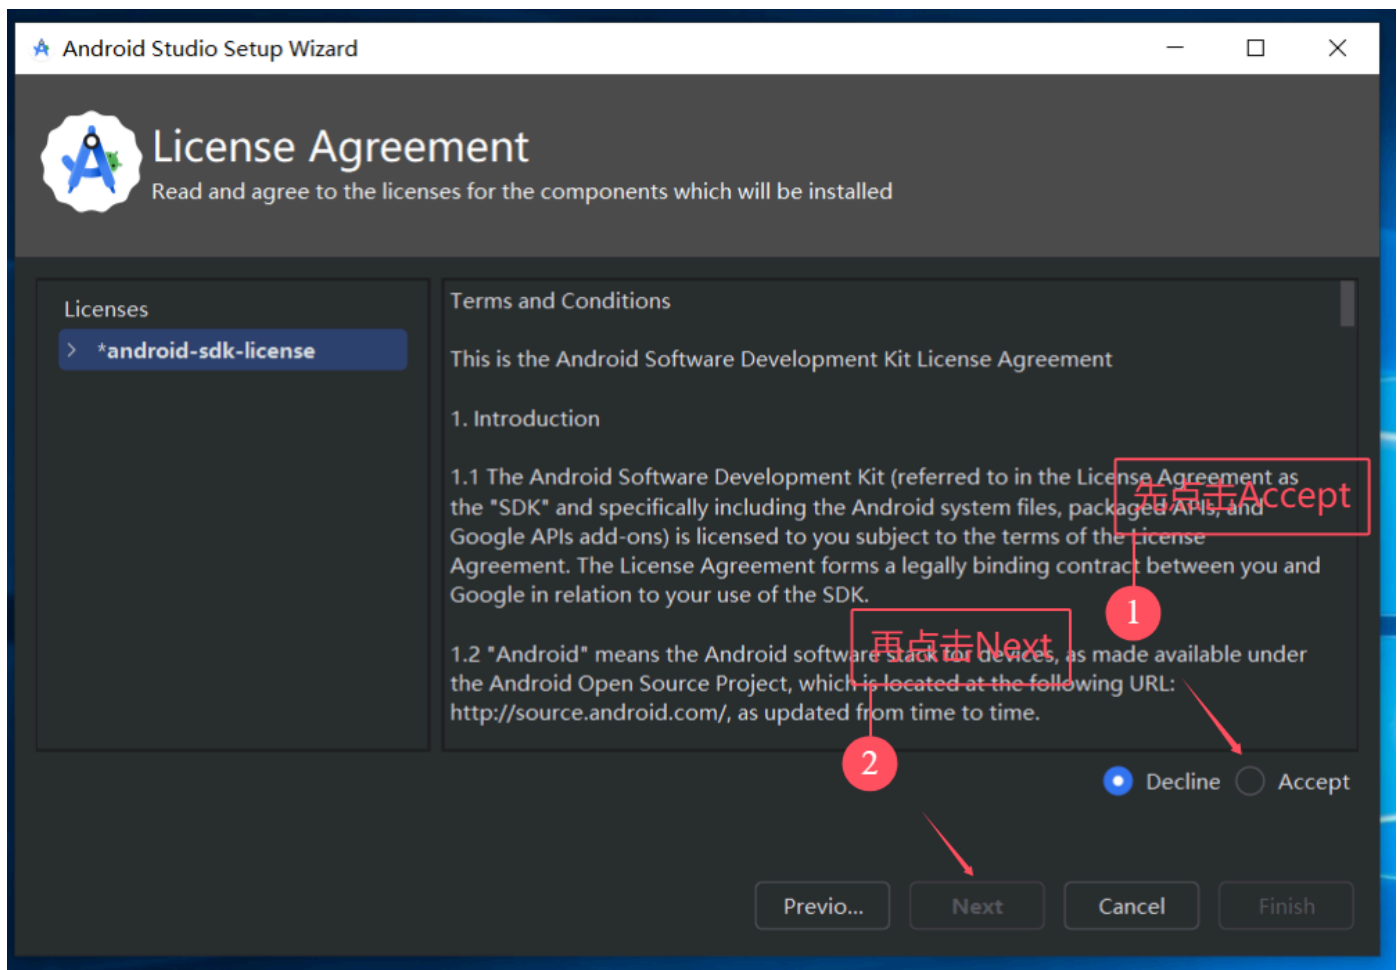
Android Studio Setup Wizard

License Agreement

Read and agree to the licenses for the components which will be installed

Licenses

*android-sdk-license

Terms and Conditions

This is the Android Software Development Kit License Agreement

1. Introduction

1.1 The Android Software Development Kit (referred to in the License Agreement as the "SDK" and specifically including the Android system files, packaged APIs, and Google APIs add-ons) is licensed to you subject to the terms of the License Agreement. The License Agreement forms a legally binding contract between you and Google in relation to your use of the SDK.

1.2 "Android" means the Android software stack for devices, as made available under the Android Open Source Project, which is located at the following URL: http://source.android.com/, as updated from time to time.

先点击Accept

1

再点击Next

2

Decline Accept

Previo... Next Cancel Finish